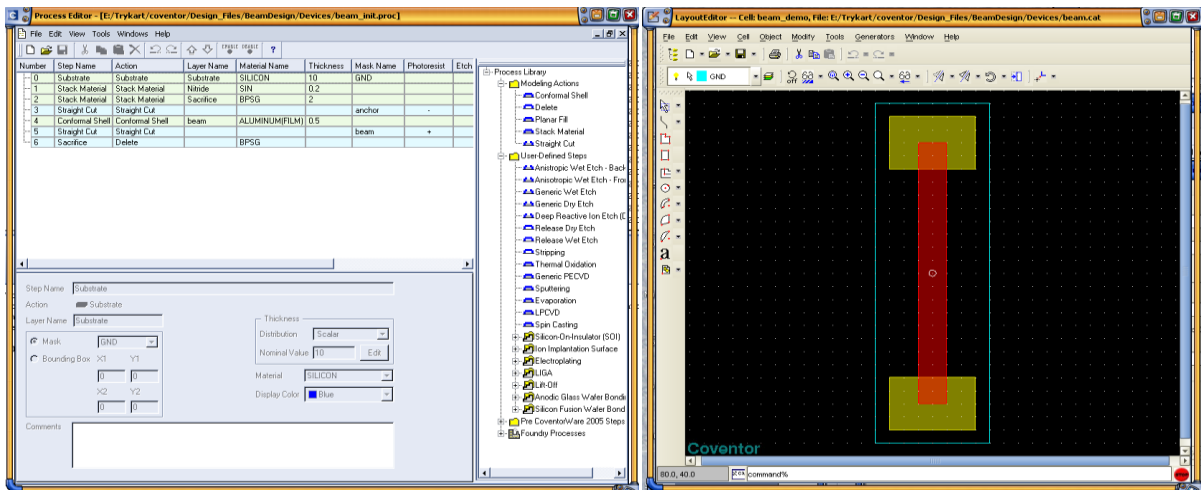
Process Editor - [E:/Trykart/coventor/Design_Files/BeamDesign/Devices/beam_init.proc]

File Edit View Tools Windows Help

| Number | Step Name | Action | Layer Name | Material Name | Thickness | Mask Name | Photoresist | Etch |
|---|---|---|---|---|---|---|---|---|
| 0 | Substrate | Substrate | Substrate | SILICON | 10 | GND | | |
| 1 | Stack Material | Stack Material | Nitride | SIN | 0.2 | | | |
| 2 | Stack Material | Stack Material | Sacrifice | BPSG | 2 | | | |
| 3 | Straight Cut | Straight Cut | | | | anchor | - | |
| 4 | Conformal Shell | Conformal Shell | beam | ALUMINUM(FILM) | 0.5 | | | |
| 5 | Straight Cut | Straight Cut | | | | beam | + | |
| 6 | Sacrifice | Delete | | BPSG | | | | |

Process Library
Modeling Actions
Conformal Shell
Delete
Planar Fill
Stack Material
Straight Cut
User-Defined Steps
Anisotropic Wet Etch - Back
Anisotropic Wet Etch - Fron
Generic Wet Etch
Generic Dry Etch
Deep Reactive Ion Etch (D
Release Dry Etch
Release Wet Etch
Stripping
Thermal Oxidation
Generic PECVD
Sputtering
Evaporation
LPCVD
Spin Casting
Silicon-On-Insulator (SOI)
Ion Implantation Surface
Electroplating
LIGA
Lift-Off
Anodic Glass Wafer Bondi
Silicon Fusion Wafer Bond
Pre CoventorWare 2005 Steps
Foundry Processes

Step Name Substrate
Action Substrate
Layer Name Substrate
Mask GND
Bounding Box X1 Y1
0 0
X2 Y2
0 0
Thickness
Distribution Scalar
Nominal Value 10 Edit
Material SILICON
Display Color Blue
Comments

LayoutEditor -- Cell: beam_demo, File: E:/Trykart/coventor/Design_Files/BeamDesign/Devices/beam.cat
File Edit View Cell Object Modify Tools Generators Window Help
GND
Coventor
80.0, 40.0
command%